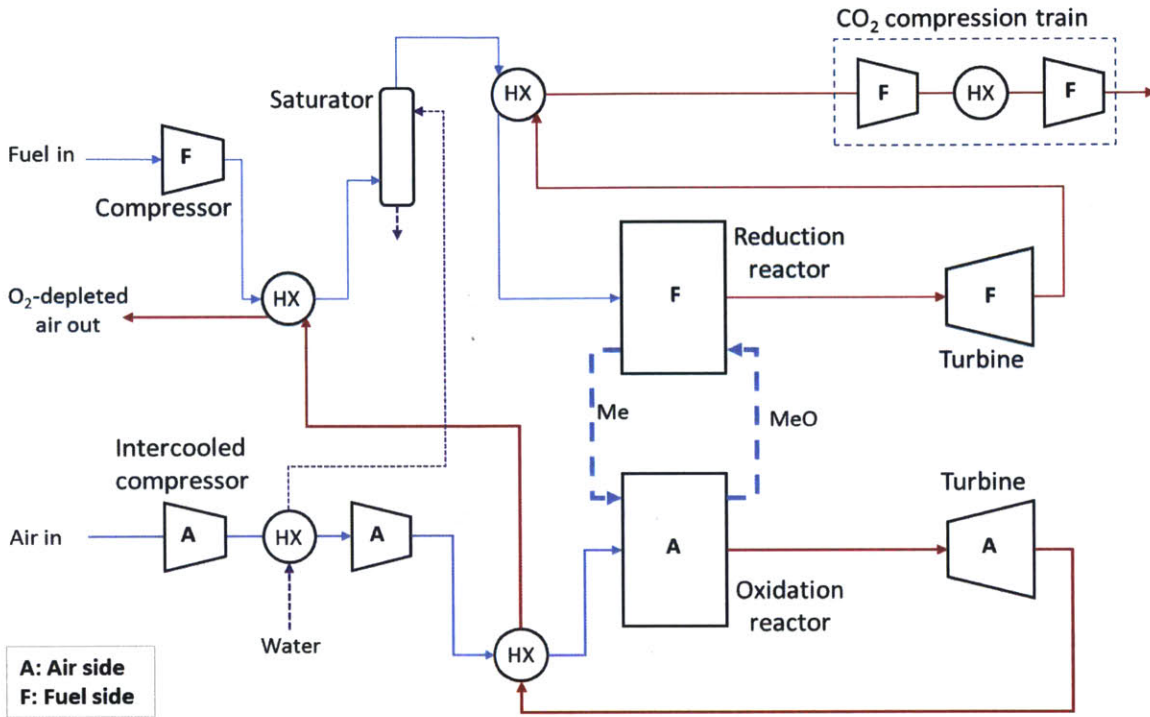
$CO_2$ compression train

F

HX

F

HX

Saturator

Fuel in

F

Compressor

Reduction reactor

F

F

$O_2$-depleted air out

HX

Turbine

Me

MeO

Intercooled compressor

Turbine

Air in

A

HX

A

A

A

Water

HX

Oxidation reactor

A: Air side
F: Fuel side